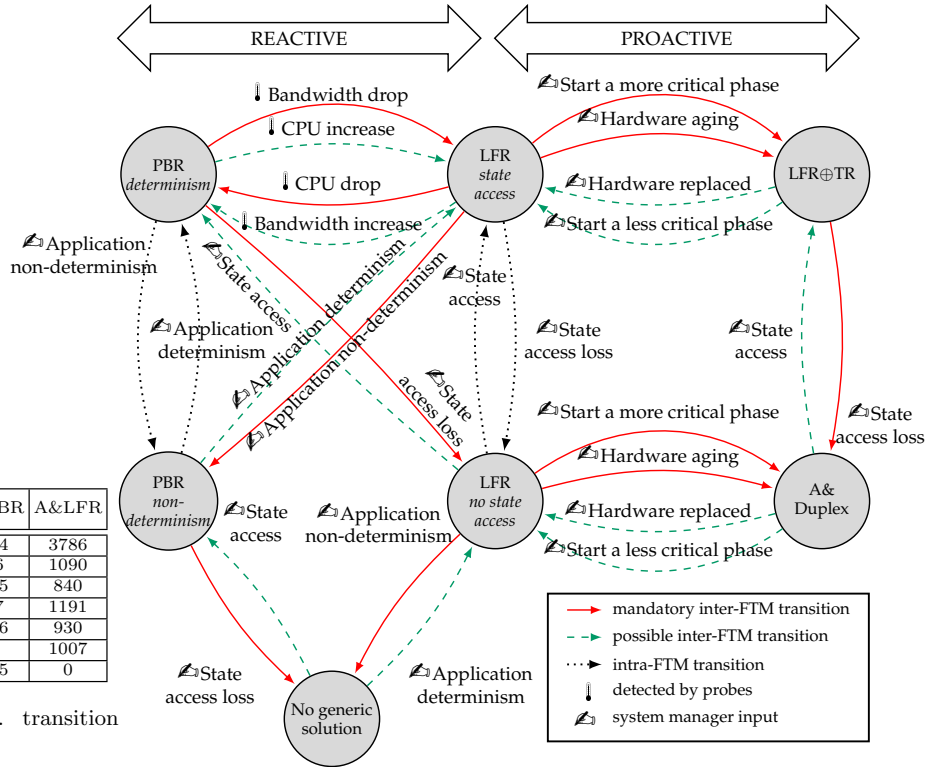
REACTIVE

PROACTIVE

Bandwidth drop

CPU increase

CPU drop

Bandwidth increase

Start a more critical phase

Hardware aging

Hardware replaced

Start a less critical phase

PBR
determinism

LFR
state
access

LFR⊕TR

Application
non-determinism

Application
determinism

State access

Application determinism

Application non-determinism

State
access

State
access loss

State
access loss

State
access

State
access loss

Start a more critical phase

Hardware aging

Hardware replaced

Start a less critical phase

PBR
non-
determinism

LFR
no state
access

A&
Duplex

State
access

Application
non-determinism

State
access loss

No generic
solution

Application
determinism

| BR | A&LFR |
|---|---|
| 4 | 3786 |
| 6 | 1090 |
| 5 | 840 |
| 7 | 1191 |
| 6 | 930 |
|  | 1007 |
| 5 | 0 |

. transition

mandatory inter-FTM transition
possible inter-FTM transition
intra-FTM transition
detected by probes
system manager input